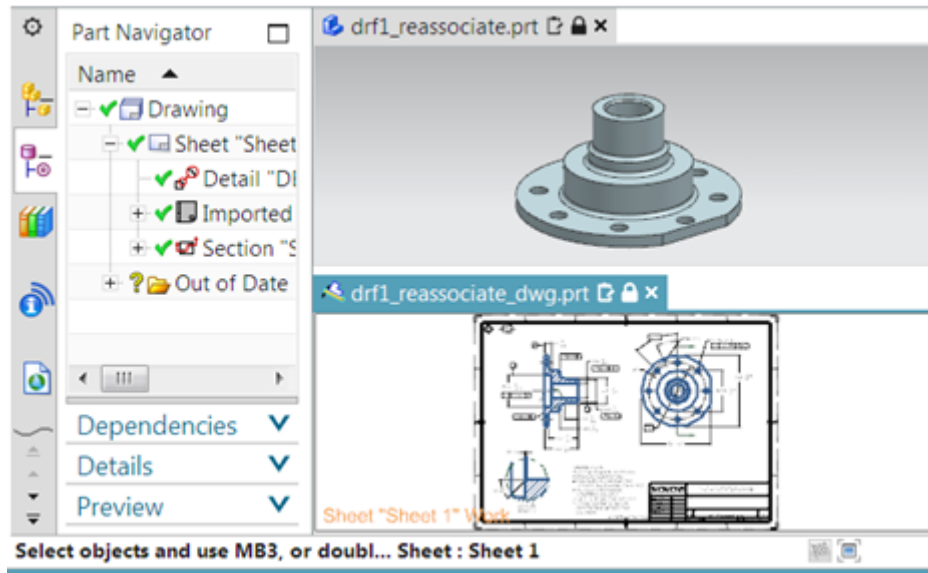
Part Navigator

Name

Drawing

Sheet "Sheet

Detail "DI

Imported

Section "S

Out of Date

Dependencies

Details

Preview

drf1_reassociate.prt

drf1_reassociate_dwg.prt

Sheet "Sheet 1" Work

Select objects and use MB3, or doubl... Sheet : Sheet 1